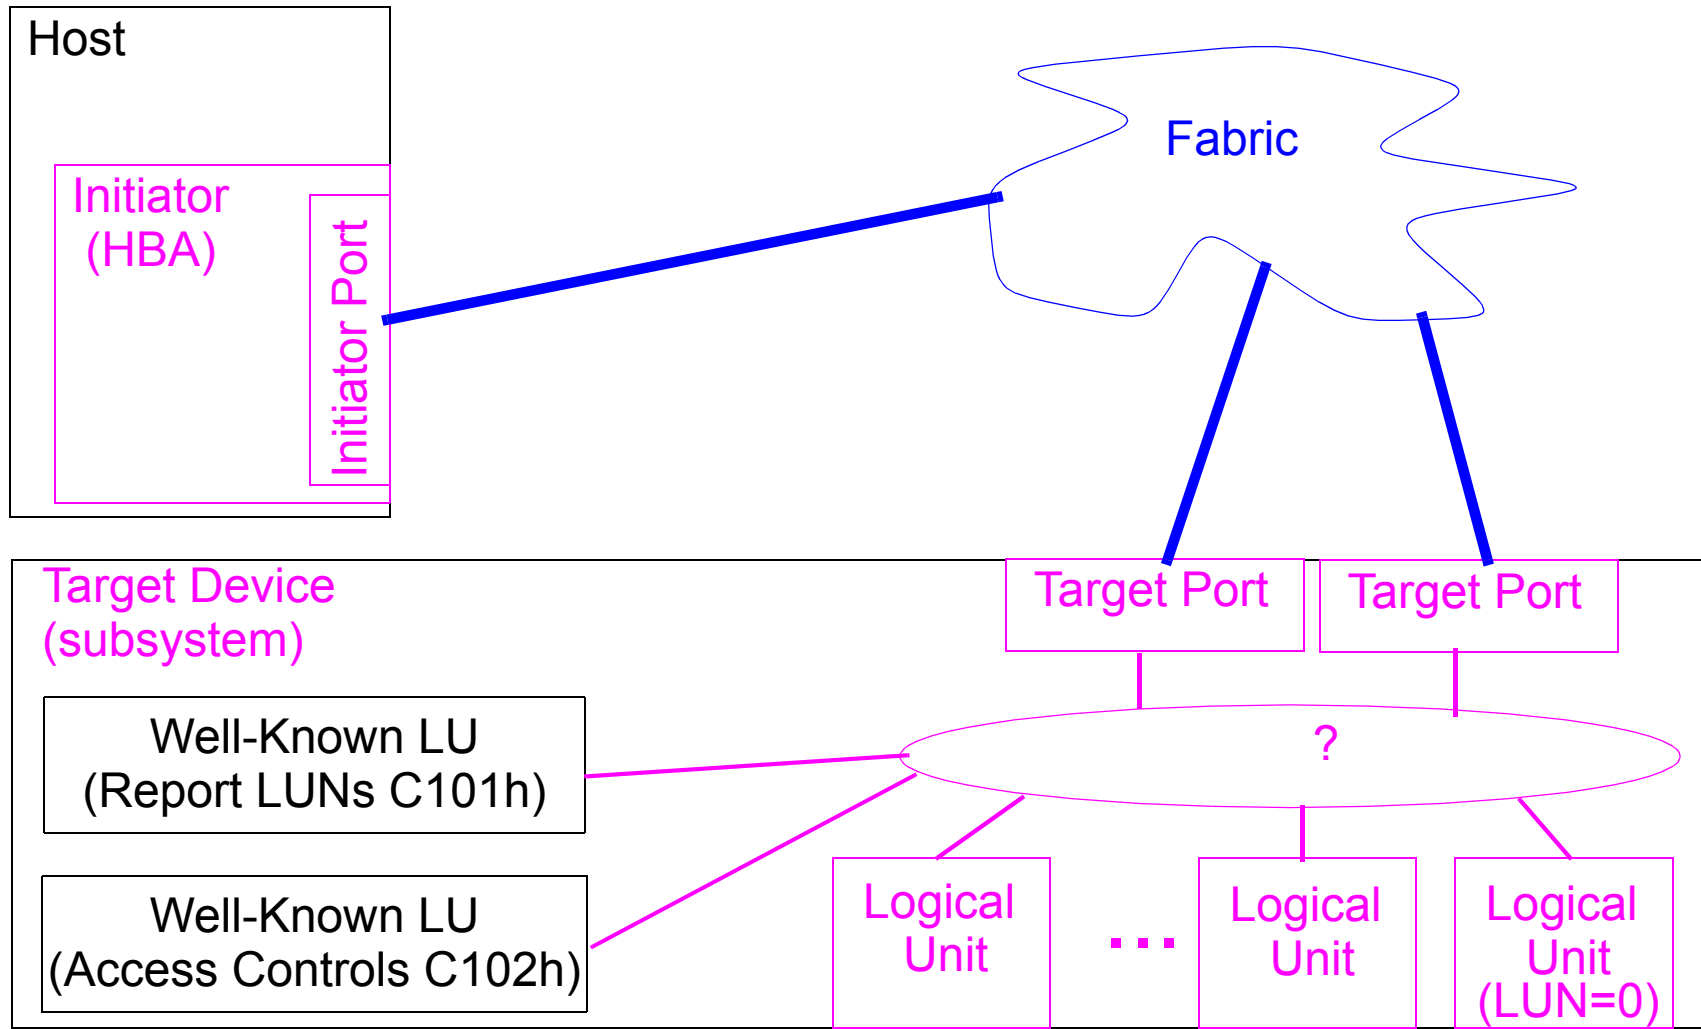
Host

Initiator (HBA)

Initiator Port

Fabric

Target Device (subsystem)

Target Port

Target Port

Well-Known LU (Report LUNs C101h)

?

Well-Known LU (Access Controls C102h)

Logical Unit

...

Logical Unit

Logical Unit (LUN=0)